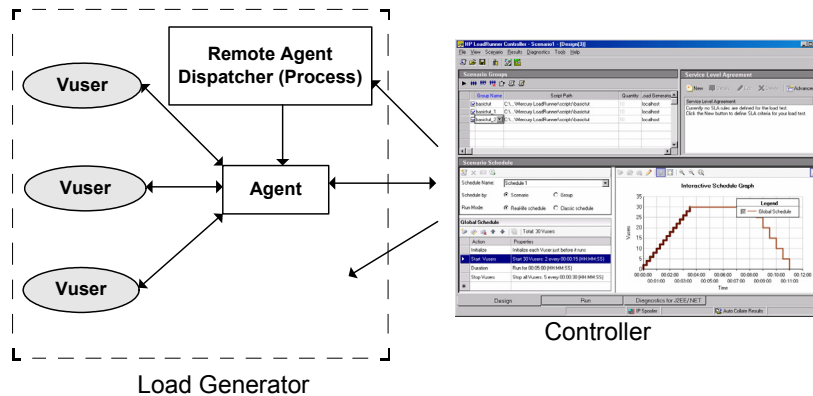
Remote Agent Dispatcher (Process)

Vuser

Vuser

Vuser

Agent

HP LoadRunner Controller - Scenario1 - [Design(3)]

File View Scenario Results Diagnostics Tools Help

Scenario Groups

| Group Name | Script Path | Quantity | Load Generators |
|---|---|---|---|
| basicvt | C:\...\Mercury LoadRunner\scripts\basicvt | | localhost |
| basicvt_1 | C:\...\Mercury LoadRunner\scripts\basicvt | | localhost |
| basicvt_2 | C:\...\Mercury LoadRunner\scripts\basicvt | | localhost |

Service Level Agreement

New Details Edit Delete Advanced

Service Level Agreement

Currently no SLA rules are defined for the load test.
Click the New button to define SLA criteria for your load test.

Scenario Schedule

Schedule Name: Schedule 1

Schedule by: Scenario Group

Run Mode: Realistic schedule Basic schedule

Global Schedule

Total: 30 Vusers

| Action | Properties |
|---|---|
| Initialize | Initialize each Vuser just before it runs |
| Start Vusers | Start 30 Vusers: 2 every 00:00:15 (HH:MM:SS) |
| Duration | Run for 00:05:00 (HH:MM:SS) |
| Stop Vusers | Stop all Vusers: 5 every 00:00:30 (HH:MM:SS) |

Interactive Schedule Graph

Legend

Global Schedule

35
30
25
20
15
10
5
0

Vusers

00:00:00 00:01:00 00:02:00 00:03:00 00:04:00 00:05:00 00:06:00 00:07:00 00:08:00 00:09:00 00:10:00 00:11:00 00:12:00

Time

Design Run Diagnostics for J2EE/.NET

IP Spoofer Auto Collate Results

Controller

Load Generator